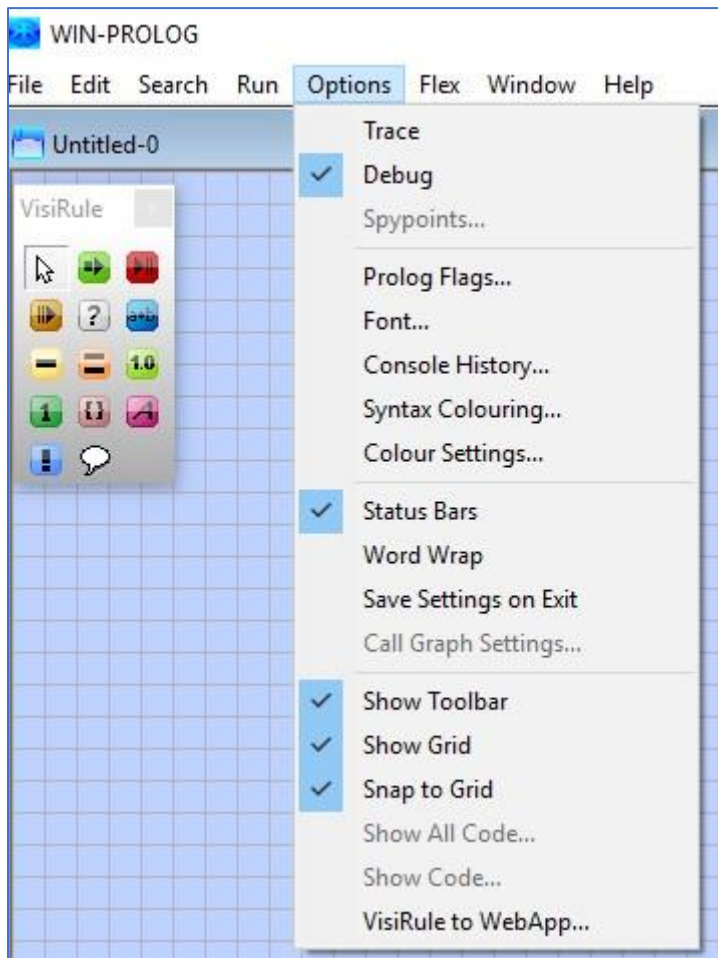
WIN-PROLOG

File Edit Search Run Options Flex Window Help

Untitled-0

VisiRule

?

a+b

1.0

1

{}

A

!

Trace
Debug
Spypoints...

Prolog Flags...
Font...
Console History...
Syntax Colouring...
Colour Settings...

Status Bars
Word Wrap
Save Settings on Exit
Call Graph Settings...

Show Toolbar
Show Grid
Snap to Grid
Show All Code...
Show Code...
VisiRule to WebApp...